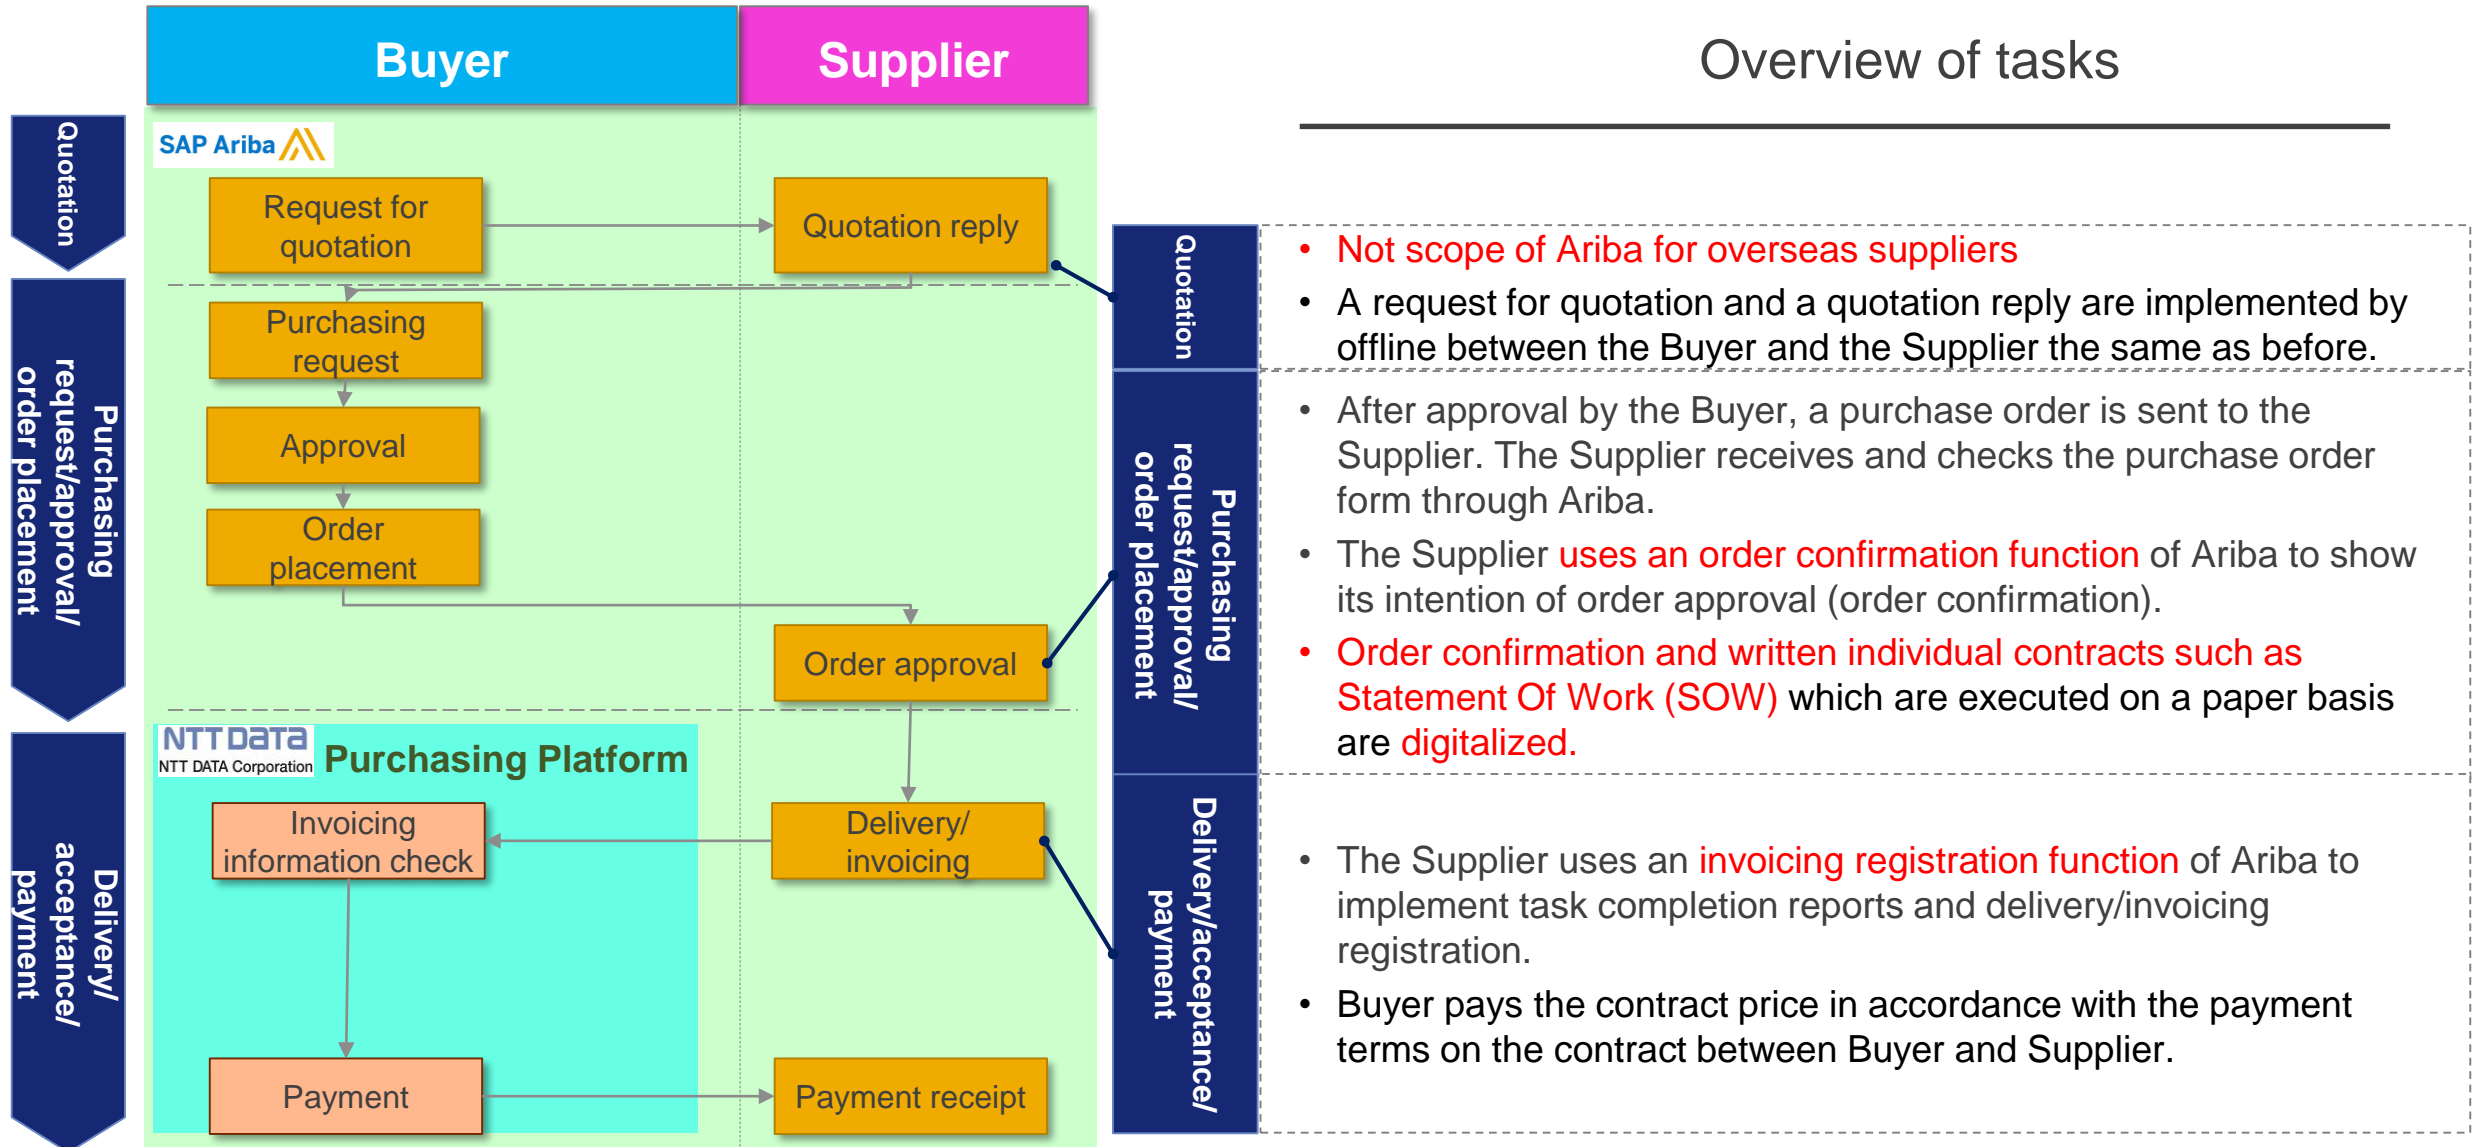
Buyer

Supplier

Overview of tasks

Quotation

SAP Ariba

Request for quotation

Quotation reply

Purchasing request/approval/ order placement

Purchasing request

Approval

Order placement

Order approval

Delivery/ acceptance/ payment

NTT DATA
NTT DATA Corporation

Purchasing Platform

Invoicing information check

Delivery/ invoicing

Payment

Payment receipt

Quotation

• Not scope of Ariba for overseas suppliers
• A request for quotation and a quotation reply are implemented by offline between the Buyer and the Supplier the same as before.

Purchasing request/approval/ order placement

• After approval by the Buyer, a purchase order is sent to the Supplier. The Supplier receives and checks the purchase order form through Ariba.
• The Supplier uses an order confirmation function of Ariba to show its intention of order approval (order confirmation).
• Order confirmation and written individual contracts such as Statement Of Work (SOW) which are executed on a paper basis are digitalized.

Delivery/acceptance/ payment

• The Supplier uses an invoicing registration function of Ariba to implement task completion reports and delivery/invoicing registration.
• Buyer pays the contract price in accordance with the payment terms on the contract between Buyer and Supplier.